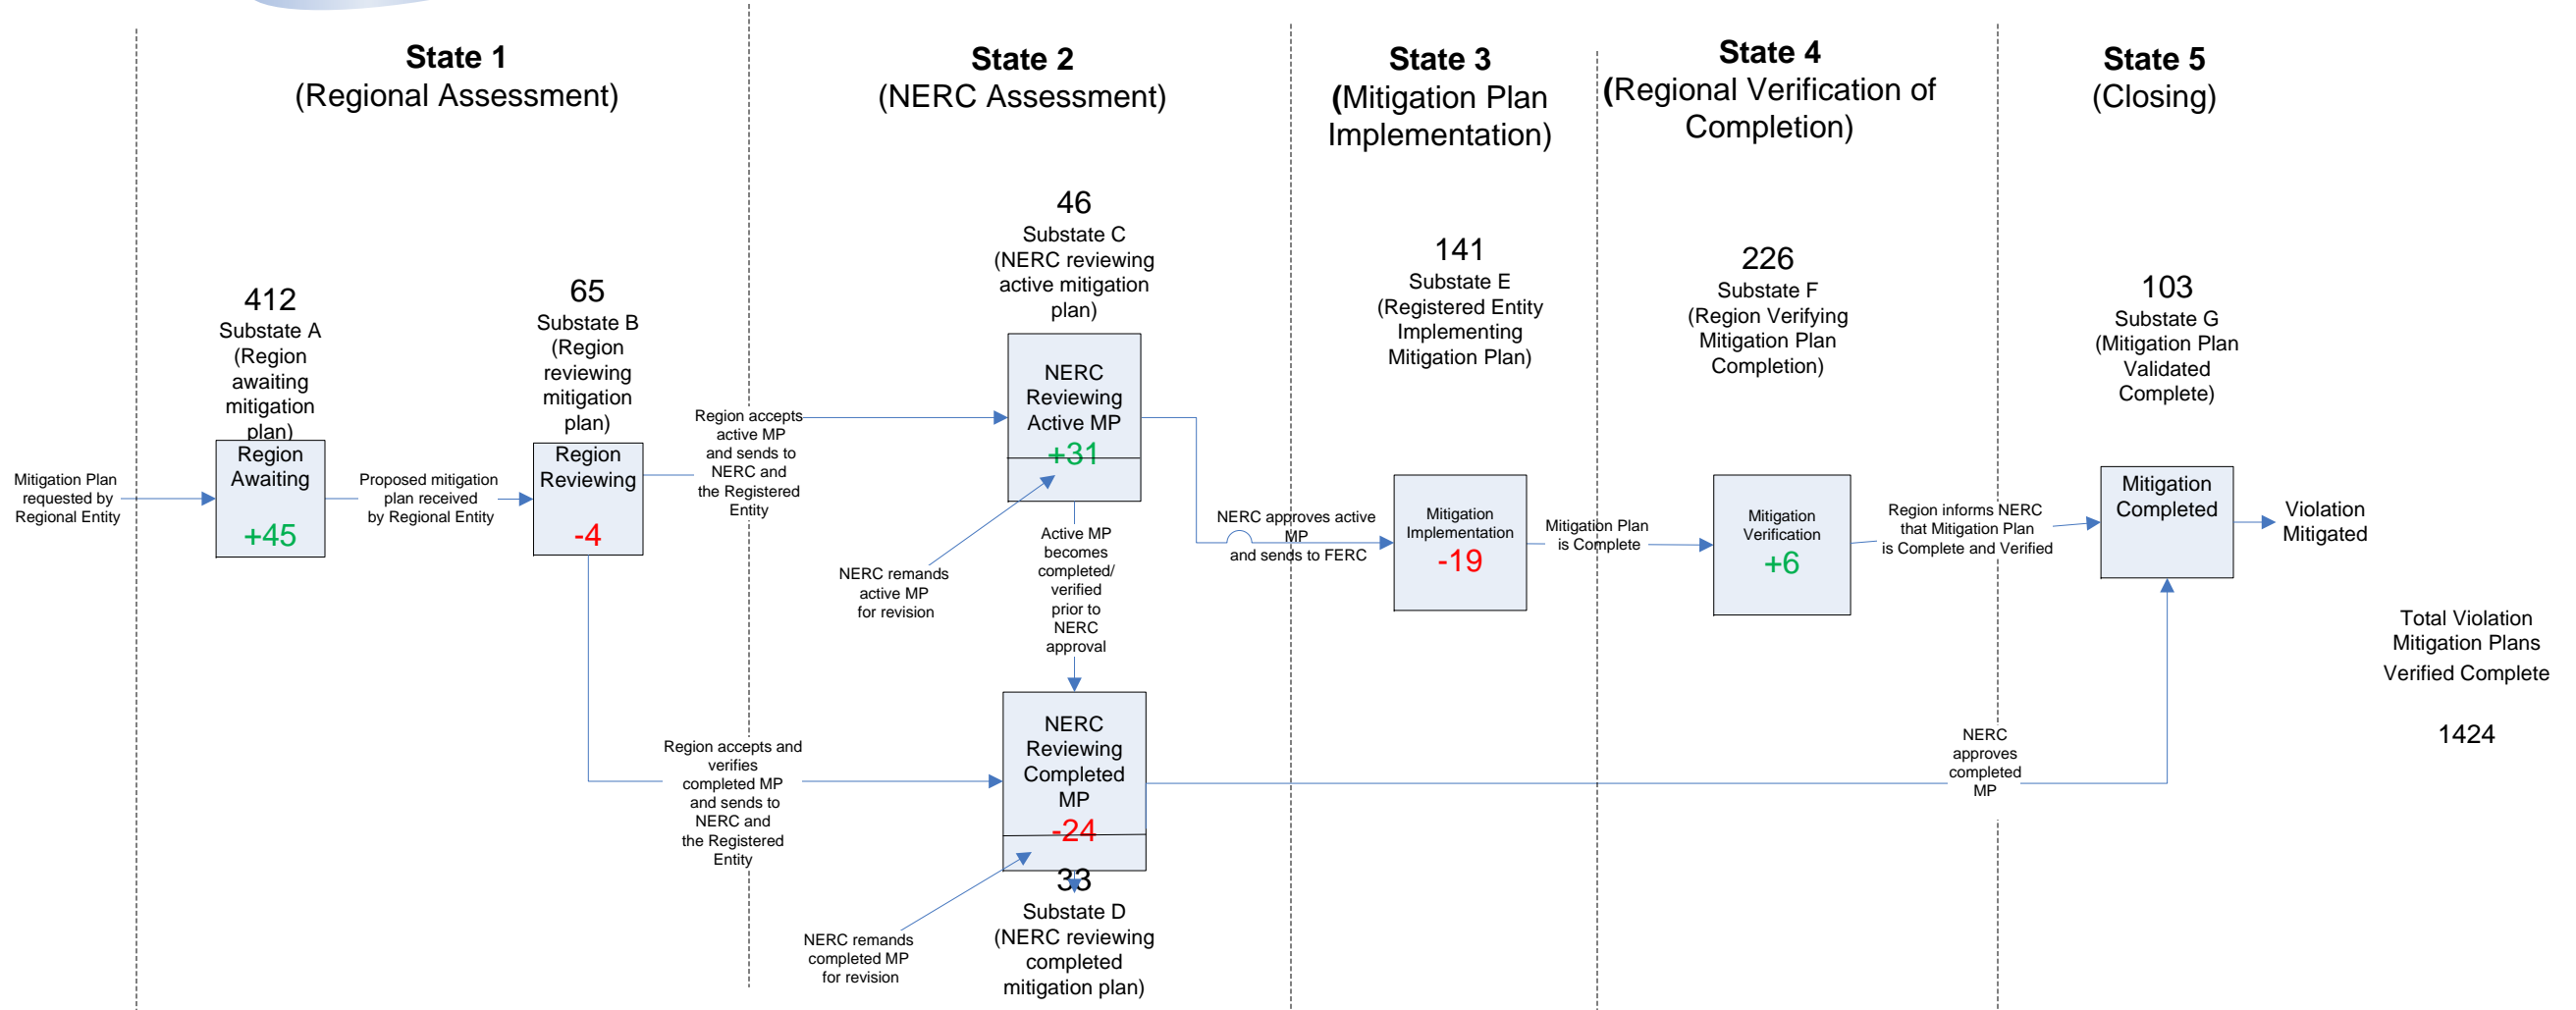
State 1
(Regional Assessment)

State 2
(NERC Assessment)

State 3
(Mitigation Plan Implementation)

State 4
(Regional Verification of Completion)

State 5
(Closing)

412
Substate A
(Region awaiting mitigation plan)

Region Awaiting
+45

Mitigation Plan requested by Regional Entity

Proposed mitigation plan received by Regional Entity

65
Substate B
(Region reviewing mitigation plan)

Region Reviewing
-4

Region accepts active MP and sends to NERC and the Registered Entity

46
Substate C
(NERC reviewing active mitigation plan)

NERC Reviewing Active MP
+31

NERC remands active MP for revision

Active MP becomes completed/ verified prior to NERC approval

NERC approves active MP and sends to FERC

141
Substate E
(Registered Entity Implementing Mitigation Plan)

Mitigation Implementation
-19

Mitigation Plan is Complete

226
Substate F
(Region Verifying Mitigation Plan Completion)

Mitigation Verification
+6

Region informs NERC that Mitigation Plan is Complete and Verified

103
Substate G
(Mitigation Plan Validated Complete)

Mitigation Completed

Violation Mitigated

Total Violation Mitigation Plans Verified Complete

1424

Region accepts and verifies completed MP and sends to NERC and the Registered Entity

NERC Reviewing Completed MP
-24

33
Substate D
(NERC reviewing completed mitigation plan)

NERC remands completed MP for revision

NERC approves completed MP